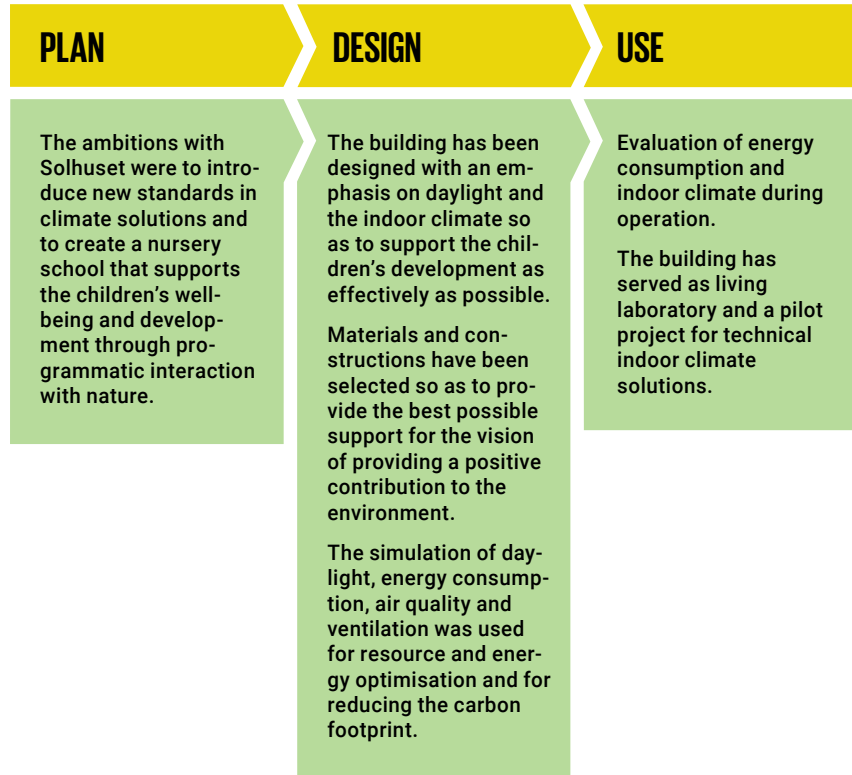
PLAN

DESIGN

USE

The ambitions with Solhuset were to introduce new standards in climate solutions and to create a nursery school that supports the children's wellbeing and development through programmatic interaction with nature.

The building has been designed with an emphasis on daylight and the indoor climate so as to support the children's development as effectively as possible.

Materials and constructions have been selected so as to provide the best possible support for the vision of providing a positive contribution to the environment.

The simulation of daylight, energy consumption, air quality and ventilation was used for resource and energy optimisation and for reducing the carbon footprint.

Evaluation of energy consumption and indoor climate during operation.

The building has served as living laboratory and a pilot project for technical indoor climate solutions.